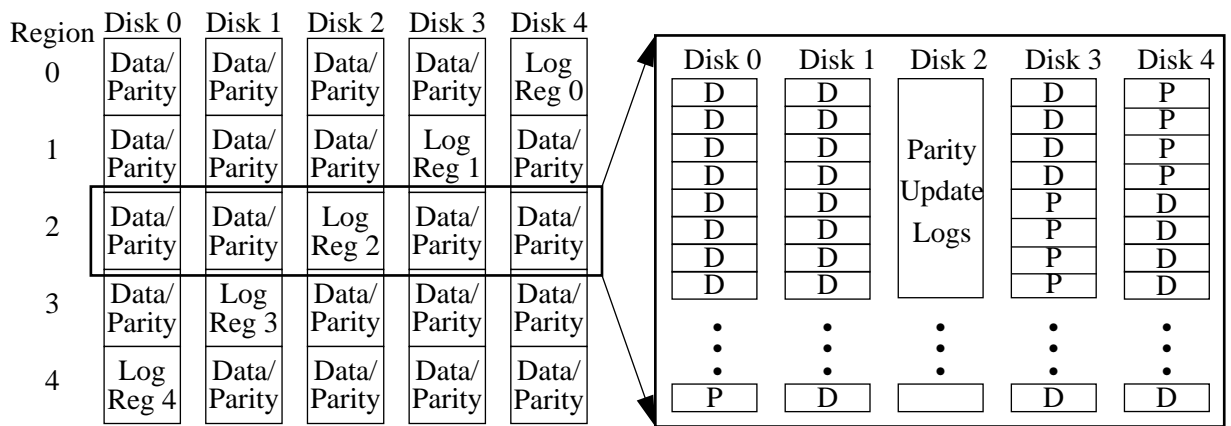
| Region | Disk 0 | Disk 1 | Disk 2 | Disk 3 | Disk 4 |
|---|---|---|---|---|---|
| 0 | Data/ Parity | Data/ Parity | Data/ Parity | Data/ Parity | Log Reg 0 |
| 1 | Data/ Parity | Data/ Parity | Data/ Parity | Log Reg 1 | Data/ Parity |
| 2 | Data/ Parity | Data/ Parity | Log Reg 2 | Data/ Parity | Data/ Parity |
| 3 | Data/ Parity | Log Reg 3 | Data/ Parity | Data/ Parity | Data/ Parity |
| 4 | Log Reg 4 | Data/ Parity | Data/ Parity | Data/ Parity | Data/ Parity |

| Disk 0 | Disk 1 | Disk 2 | Disk 3 | Disk 4 |
|---|---|---|---|---|
| D | D | Parity Update Logs | D | P |
| D | D | | D | P |
| D | D | | D | P |
| D | D | | D | P |
| D | D | | P | D |
| D | D | | P | D |
| D | D | | P | D |
| D | D | | P | D |
| • • • | • • • | • • • | • • • | • • • |
| P | D | | D | D |